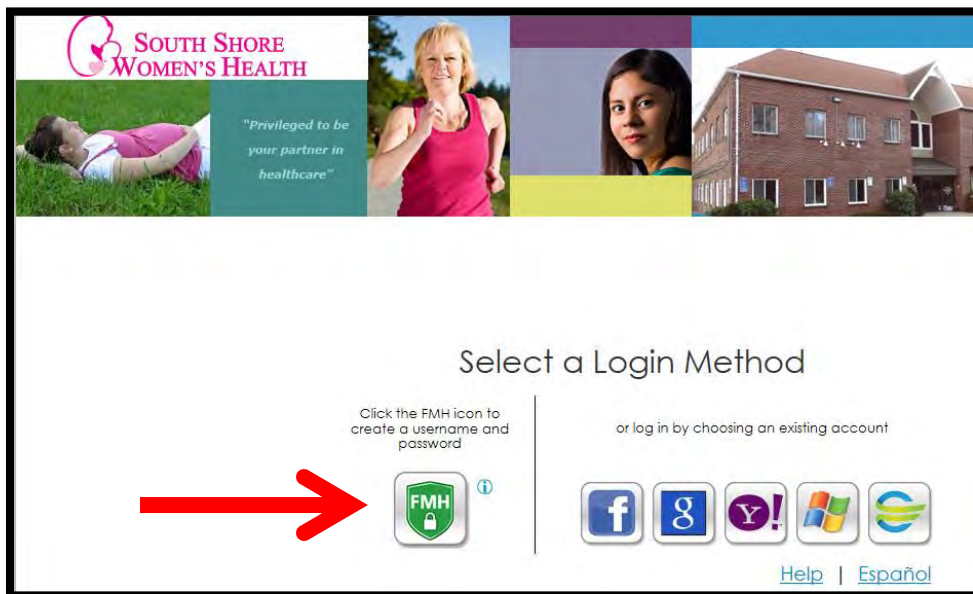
SOUTH SHORE WOMEN'S HEALTH

"Privileged to be your partner in healthcare"

Select a Login Method

Click the FMH icon to create a username and password

FMH

or log in by choosing an existing account

f

g

Y!

Help | Español